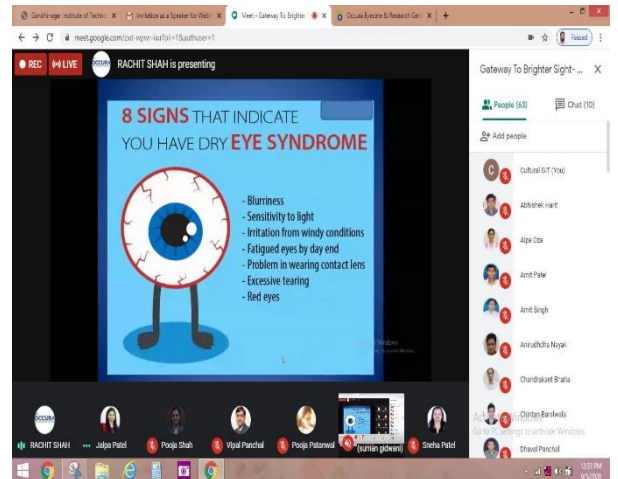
Gandhinagar Institute of Techno | Invitation as a Speaker for Web | Meet - Gateway To Brighter | Occura Eyecare & Research Cen

meet.google.com/zxd-wpvr-iur?authuser=1

Paused

REC LIVE RACHIT SHAH is presenting

Gateway To Brighter Sight- ...

People (63) Chat (10)

Add people

8 SIGNS THAT INDICATE YOU HAVE DRY EYE SYNDROME

- Blurriness
- Sensitivity to light
- Irritation from windy conditions
- Fatigued eyes by day end
- Problem in wearing contact lens
- Excessive tearing
- Red eyes

Cultural GIT (You)

Abhishek Harit

Alpa Oza

Amit Patel

Amit Singh

Anirudhdha Nayak

Chandrakant Bhatia

Chintan Barolwala

Dhaval Panchal

Activate Windows
Go to Settings to activate Windows.

RACHIT SHAH Jalpa Patel Pooja Shah Vipul Panchal Pooja Patanwal (suman gidwani) Sneha Patel